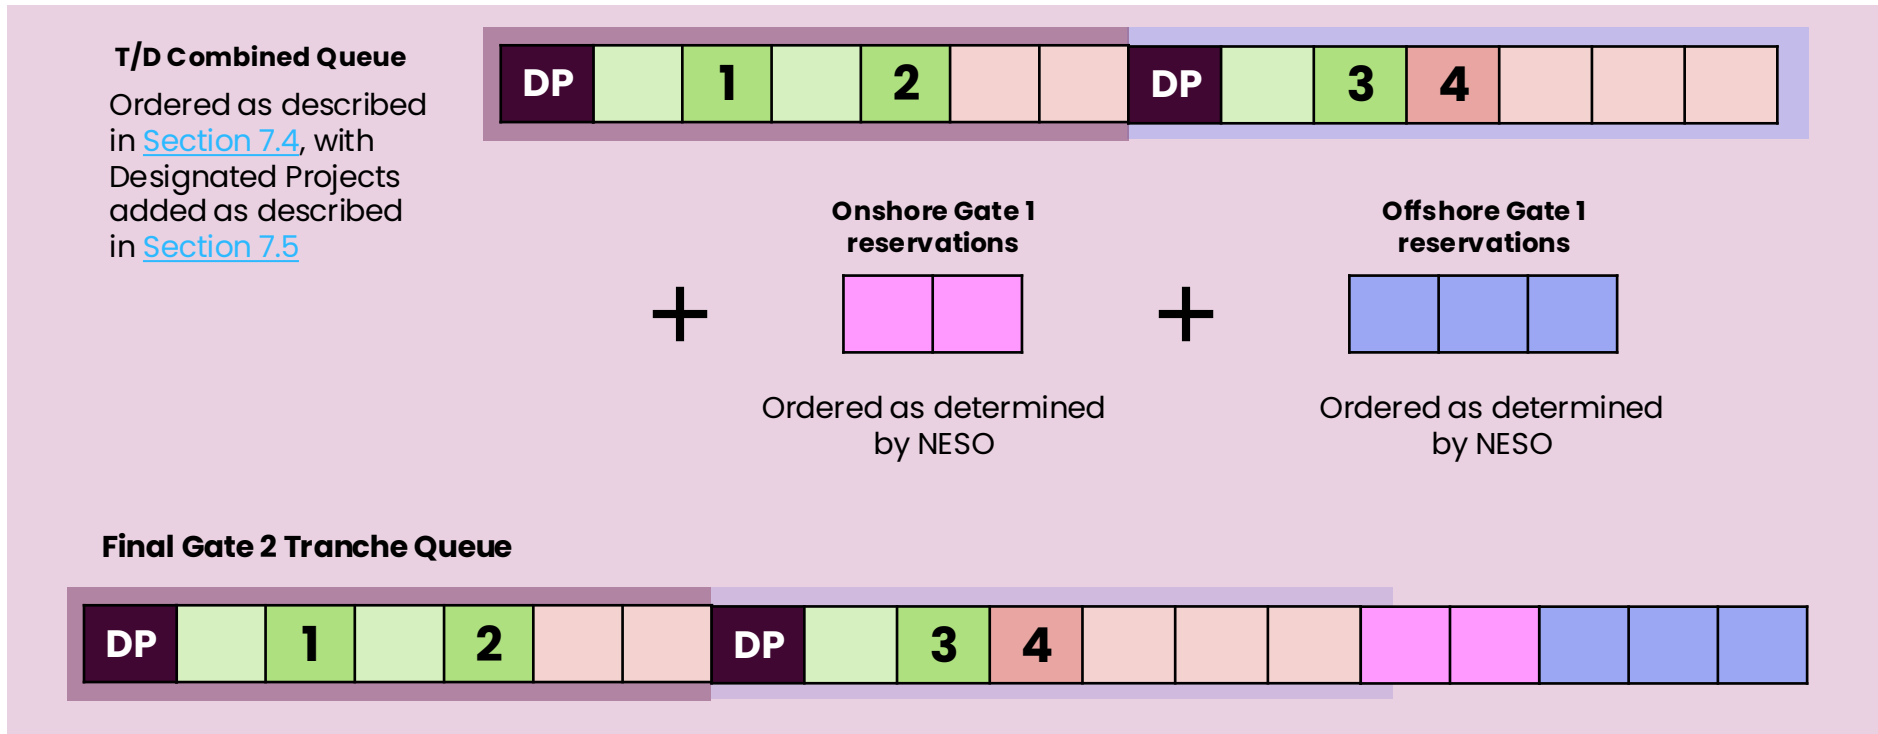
T/D Combined Queue

Ordered as described in Section 7.4, with Designated Projects added as described in Section 7.5

DP 1 2 DP 3 4

+

Onshore Gate 1 reservations

Ordered as determined by NESO

+

Offshore Gate 1 reservations

Ordered as determined by NESO

Final Gate 2 Tranche Queue

DP 1 2 DP 3 4